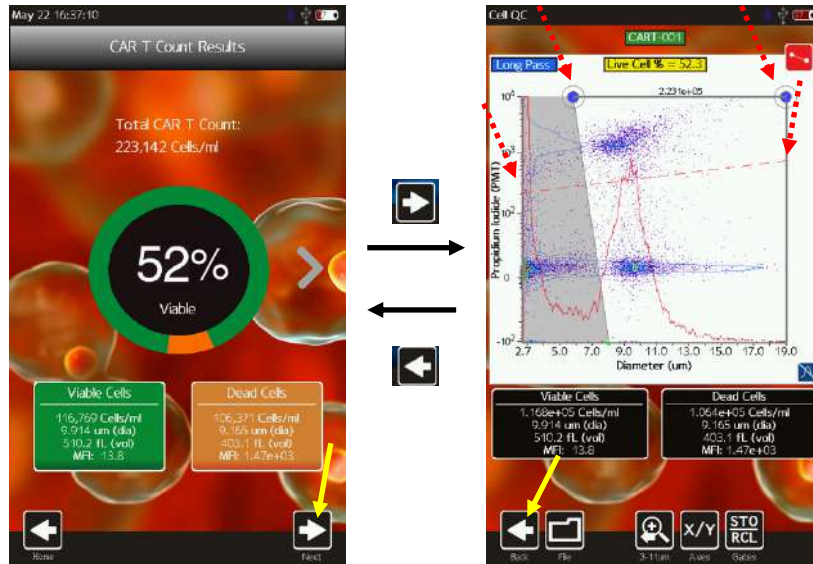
May 22 16:37:10

CAR T Count Results

Total CAR T Count:
223,142 Cells/ml

52%
Viable

| Viable Cells | Dead Cells |
|---|---|
| 116,769 Cells/ml | 106,371 Cells/ml |
| 9.914 um (dia) | 9.165 um (dia) |
| 510.2 fL (vol) | 403.1 fL (vol) |
| MFI: 13.8 | MFI: 1.47e+03 |

Home
Next

Cell QC

CART-001

Long Pass
Live Cell % = 52.3

2.231e+05

$10^4$
$10^3$
$10^2$
$10^1$
$10^0$
$-10^2$

Propidium Iodide (PM1)

2.7 5.0 7.0 9.0 11.0 13.0 15.0 17.0 19.0
Diameter (um)

| Viable Cells | Dead Cells |
|---|---|
| 1.168e+05 Cells/ml | 1.064e+05 Cells/ml |
| 9.914 um (dia) | 9.165 um (dia) |
| 510.2 fL (vol) | 403.1 fL (vol) |
| MFI: 13.8 | MFI: 1.47e+03 |

Back
File
3-11um
X/Y
Axes
STO
RCL
Gates